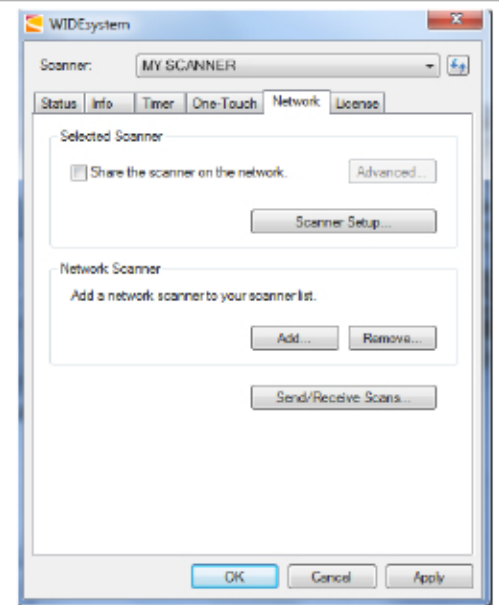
WIDEsystem

Scanner: MY SCANNER

Status | Info | Timer | One-Touch | Network | License

Selected Scanner

Share the scanner on the network.

Advanced...

Scanner Setup...

Network Scanner

Add a network scanner to your scanner list.

Add...

Remove...

Send/Receive Scans...

OK

Cancel

Apply